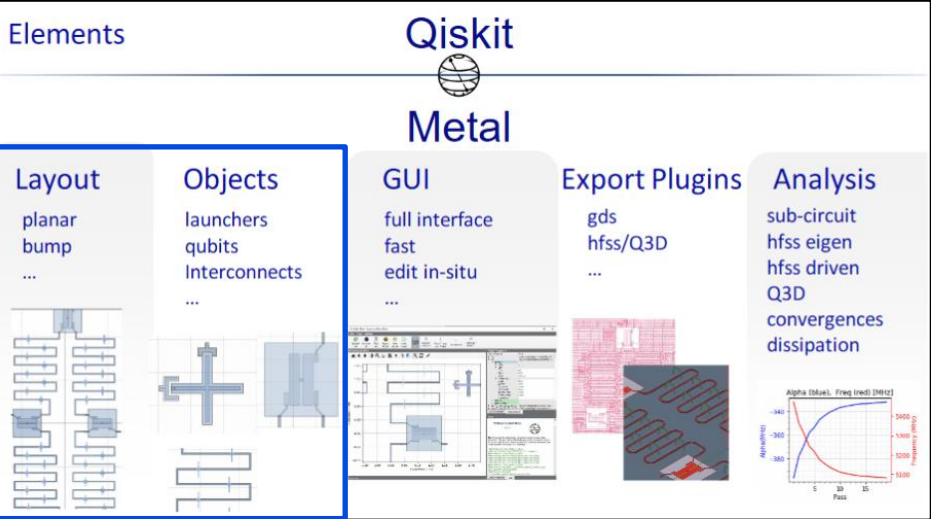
Elements

Qiskit

Metal

Layout
planar
bump
...

Objects
launchers
qubits
Interconnects
...

GUI
full interface
fast
edit in-situ
...

Export Plugins
gds
hfss/Q3D
...

Analysis
sub-circuit
hfss eigen
hfss driven
Q3D
convergences
dissipation

Alpha (blue), Freq (red) [MHz]
-340
-360
-380
Alpha[MHz]
5400
5300
5200
5100
Frequency [MHz]
5
10
15
Pass